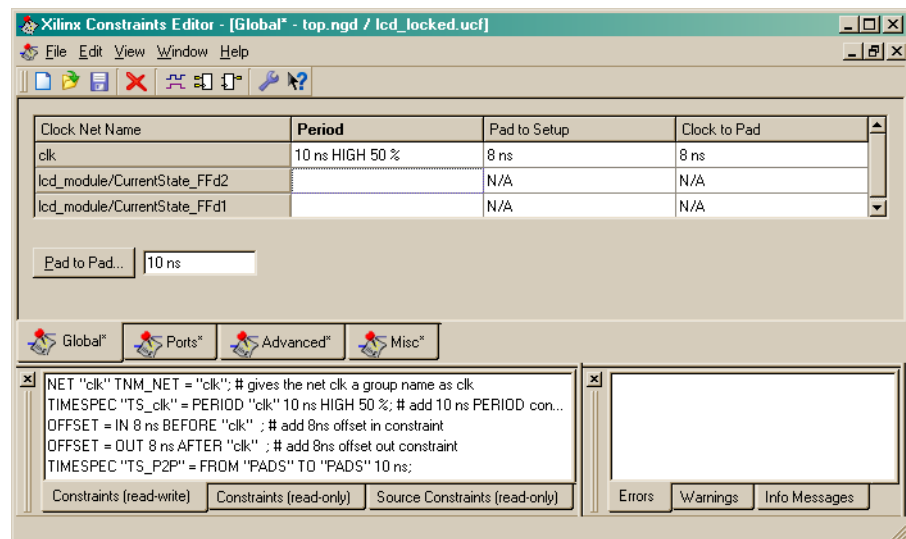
Xilinx Constraints Editor - [Global* - top.ngd / lcd_locked.ucf]

File Edit View Window Help

| Clock Net Name | Period | Pad to Setup | Clock to Pad |
|---|---|---|---|
| clk | 10 ns HIGH 50 % | 8 ns | 8 ns |
| lcd_module/CurrentState_FFd2 | | N/A | N/A |
| lcd_module/CurrentState_FFd1 | | N/A | N/A |

Pad to Pad... 10 ns

Global* Ports* Advanced* Misc*

NET "clk" TNM_NET = "clk"; # gives the net clk a group name as clk
TIMESPEC "TS_clk" = PERIOD "clk" 10 ns HIGH 50 %; # add 10 ns PERIOD con...
OFFSET = IN 8 ns BEFORE "clk" ; # add 8ns offset in constraint
OFFSET = OUT 8 ns AFTER "clk" ; # add 8ns offset out constraint
TIMESPEC "TS_P2P" = FROM "PADS" TO "PADS" 10 ns;

Constraints (read-write) Constraints (read-only) Source Constraints (read-only)

Errors Warnings Info Messages